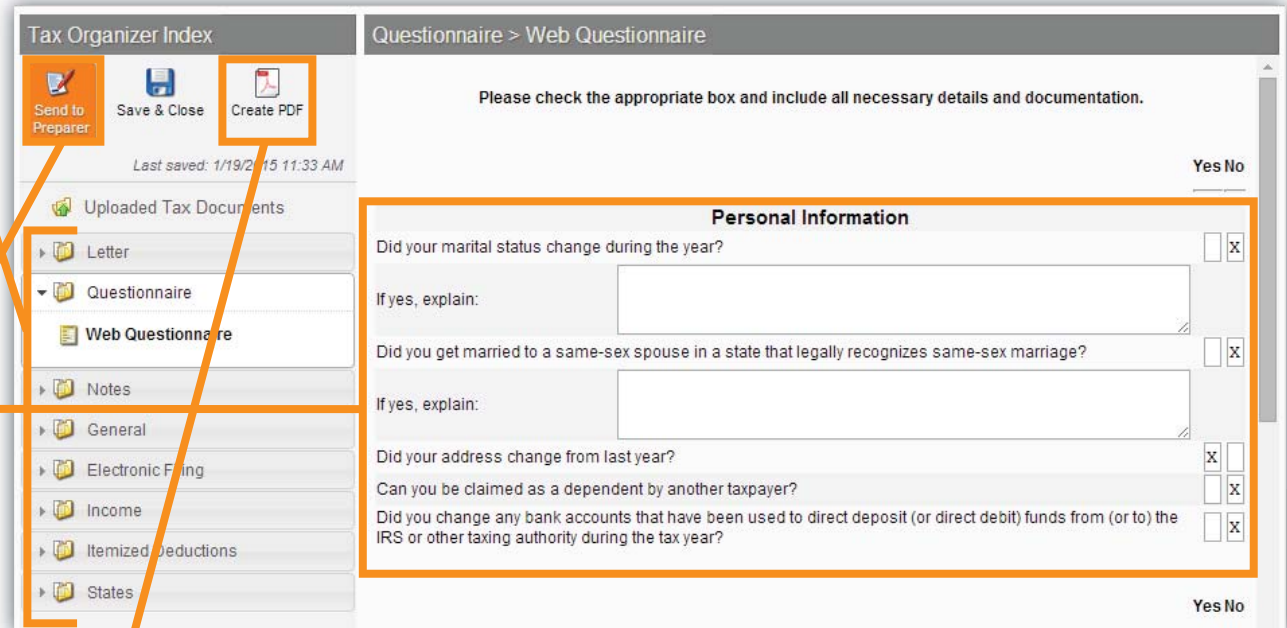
Tax Organizer Index

Send to Preparer

Save & Close

Create PDF

Last saved: 1/19/2015 11:33 AM

Uploaded Tax Documents

Letter

Questionnaire

Web Questionnaire

Notes

General

Electronic Filing

Income

Itemized Deductions

States

Questionnaire > Web Questionnaire

Please check the appropriate box and include all necessary details and documentation.

Yes No

Personal Information

Did your marital status change during the year? X

If yes, explain:

Did you get married to a same-sex spouse in a state that legally recognizes same-sex marriage? X

If yes, explain:

Did your address change from last year? X

Can you be claimed as a dependent by another taxpayer? X

Did you change any bank accounts that have been used to direct deposit (or direct debit) funds from (or to) the IRS or other taxing authority during the tax year? X

Yes No